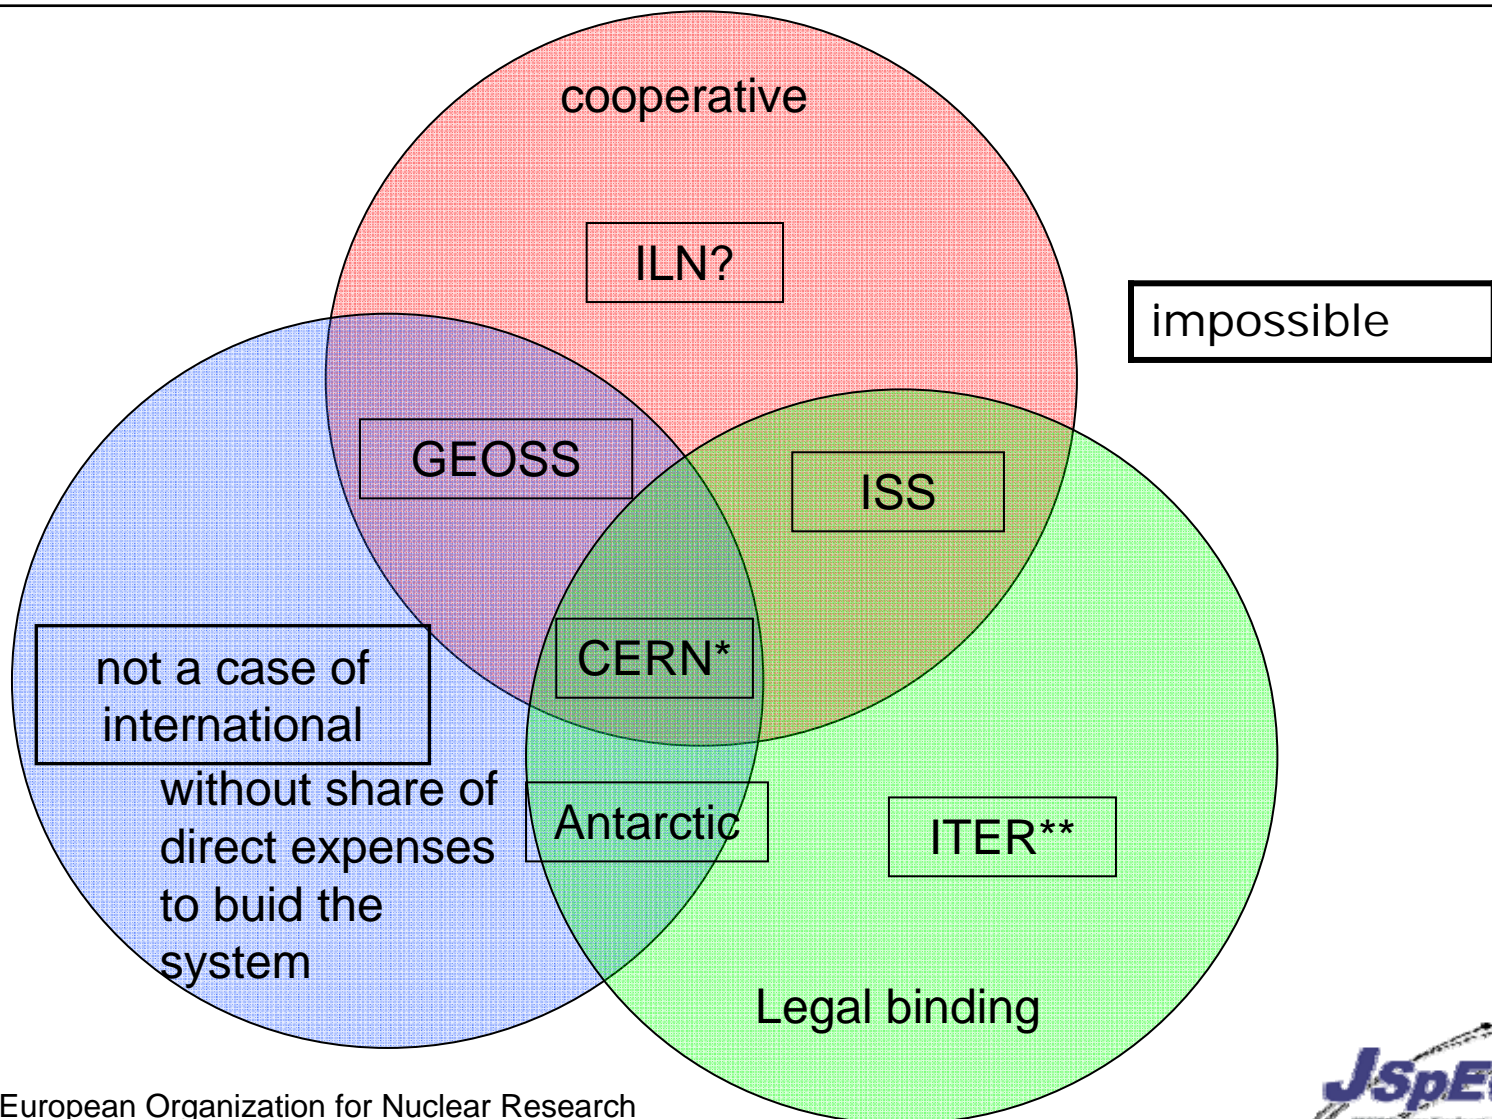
cooperative

ILN?

impossible

GEOSS

ISS

not a case of international

CERN*

without share of direct expenses to buid the system

Antarctic

ITER**

Legal binding

European Organization for Nuclear Research

JSpE